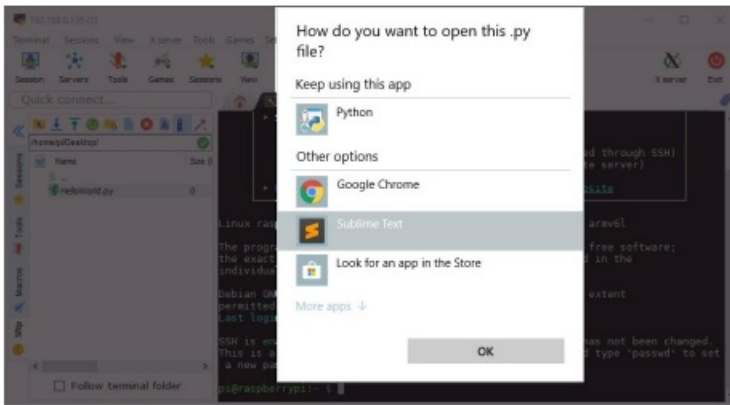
192.168.0.125 (1)

Terminal Sessions View X server Tools Games Se

Session Servers Tools Games Sessions View

X server Exit

Quick connect...

/home/pi/Desktop/

Name Size (I

..

HelloWorld.py 0

Sessions Tools Macros Sftp

Follow terminal folder

How do you want to open this .py file?

Keep using this app

Python

Other options

Google Chrome

Sublime Text

Look for an app in the Store

More apps ↓

OK

d through SSH)
server)

site

Linux rasp armv6l

The progr free software;
the exact d in the
individu

Debian GN extent
permitted
Last logi

SSH is en has not been changed.
This is a d type 'passwd' to set
a new pa

pi@raspberrypi:~ $